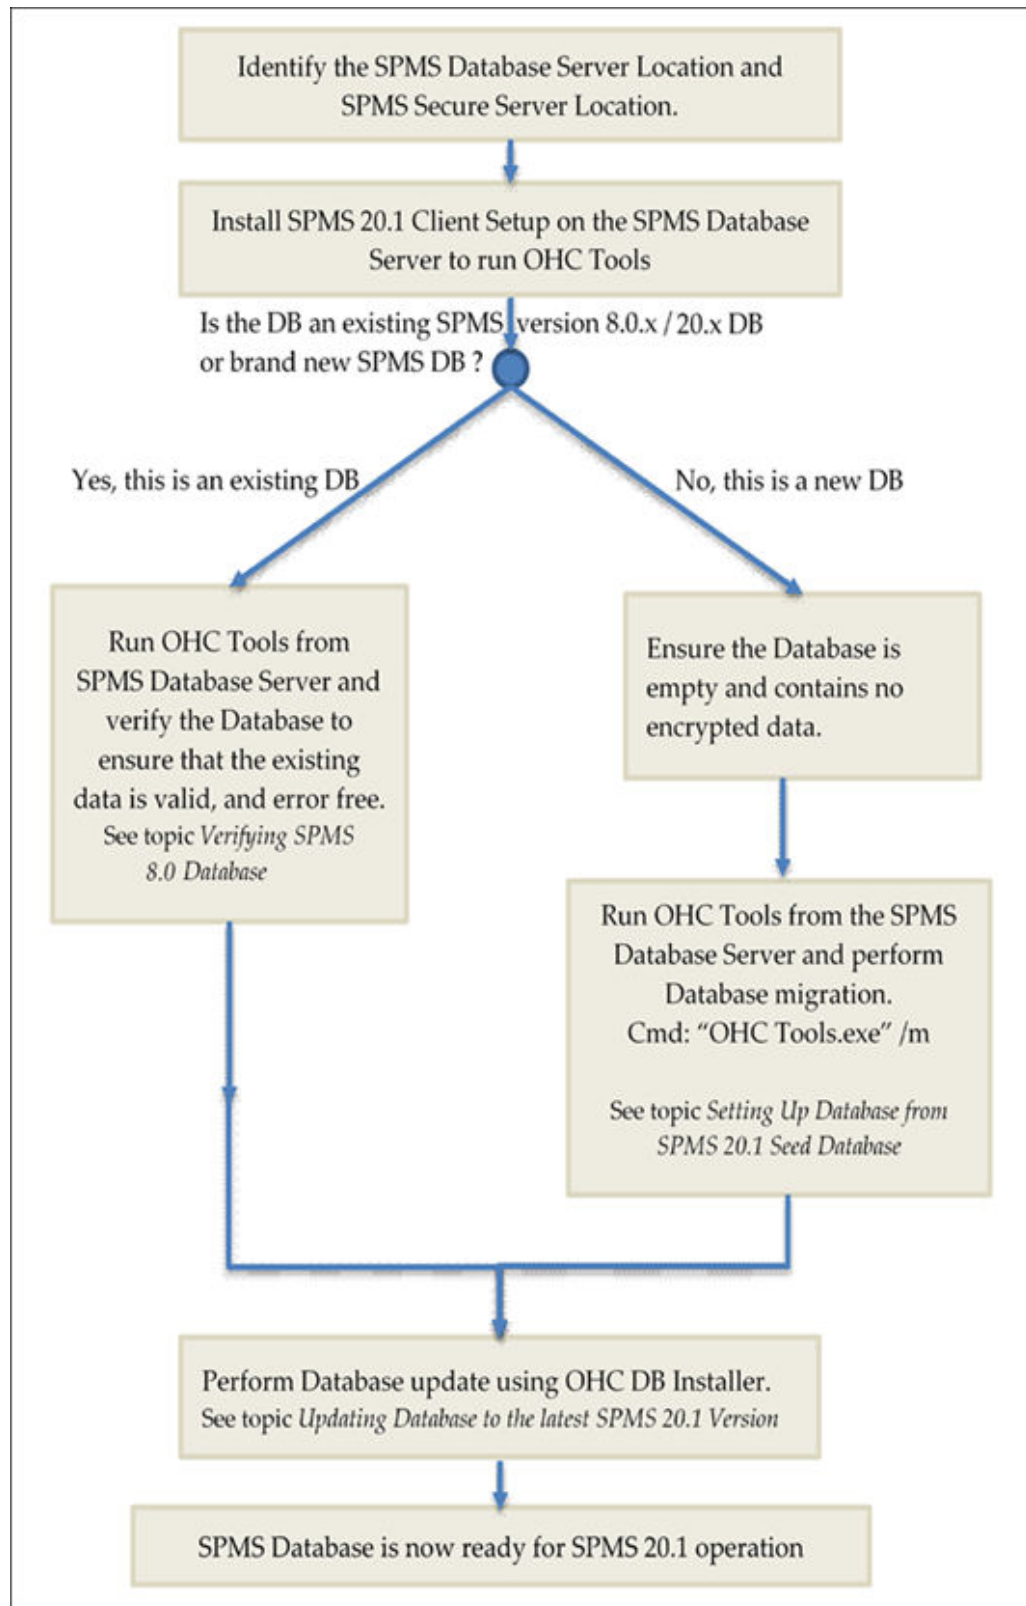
Identify the SPMS Database Server Location and SPMS Secure Server Location.

Install SPMS 20.1 Client Setup on the SPMS Database Server to run OHC Tools

Is the DB an existing SPMS version 8.0.x / 20.x DB or brand new SPMS DB ?

Yes, this is an existing DB

No, this is a new DB

Run OHC Tools from SPMS Database Server and verify the Database to ensure that the existing data is valid, and error free.
See topic *Verifying SPMS 8.0 Database*

Ensure the Database is empty and contains no encrypted data.

Run OHC Tools from the SPMS Database Server and perform Database migration.
Cmd: "OHC Tools.exe" /m

See topic *Setting Up Database from SPMS 20.1 Seed Database*

Perform Database update using OHC DB Installer.
See topic *Updating Database to the latest SPMS 20.1 Version*

SPMS Database is now ready for SPMS 20.1 operation